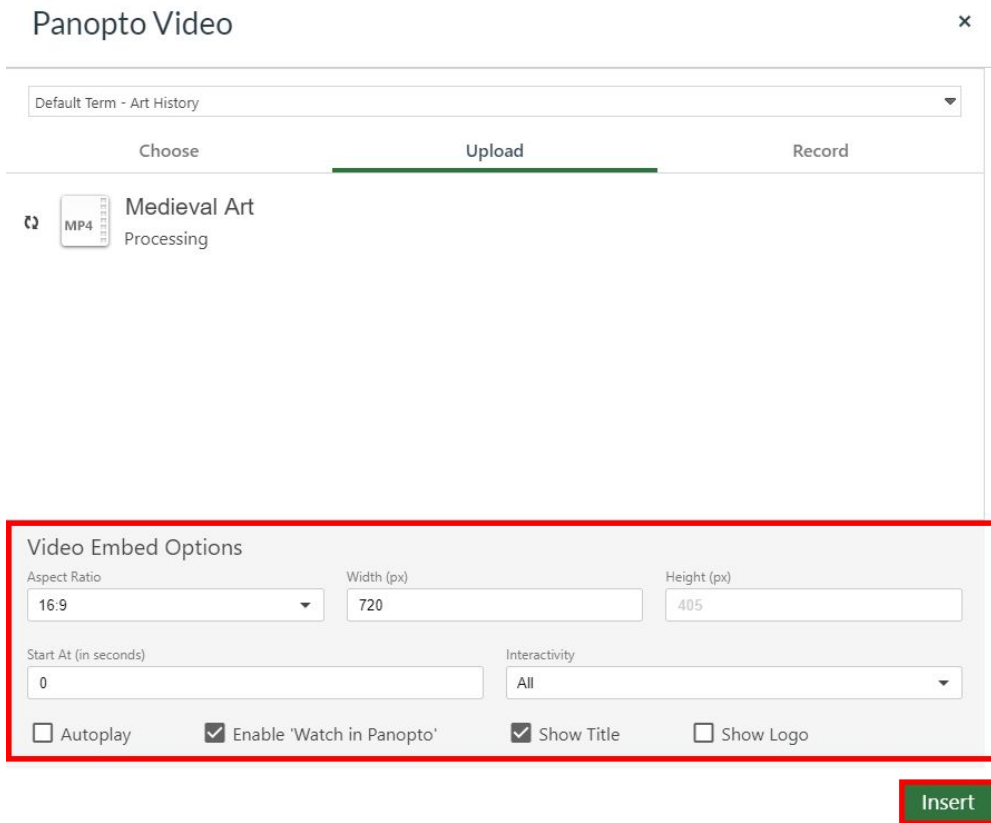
Panopto Video

×

Default Term - Art History

Choose

Upload

Record

MP4

Medieval Art

Processing

Video Embed Options

Aspect Ratio

16:9

Width (px)

720

Height (px)

405

Start At (in seconds)

0

Interactivity

All

Autoplay

Enable 'Watch in Panopto'

Show Title

Show Logo

Insert